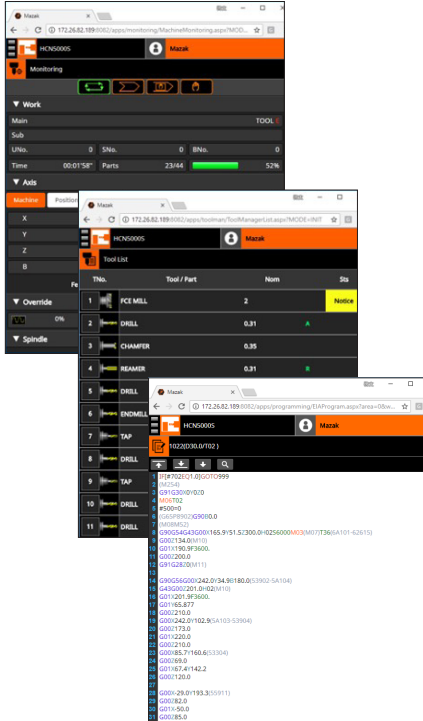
Mazak
172.26.82.189:8082/apps/monitoring/MachineMonitoring.aspx?MOD...
HCN5000S
Mazak
Monitoring
▼ Work
Main
TOOL
Sub
UNo. 0
SNo. 0
BNo. 0
Time 00:01'58"
Parts 23/44
52%
▼ Axis
Machine
Position
X
Y
Z
B
Fe
▼ Override
0%
▼ Spindle

Mazak
172.26.82.189:8082/apps/toolman/ToolManagerList.aspx?MODE=INIT
HCN5000S
Mazak
Tool List
| TNo. | Tool / Part | Nom | Sta |
|---|---|---|---|
| 1 | FCE MILL | 2 | Notice |
| 2 | DRILL | 0.31 | A |
| 3 | CHAMFER | 0.35 | |
| 4 | REAMER | 0.31 | B |
| 5 | DRILL | | |
| 6 | ENDMILL | | |
| 7 | TAP | | |
| 8 | DRILL | | |
| 9 | TAP | | |
| 10 | DRILL | | |
| 11 | DRILL | | |

Mazak
172.26.82.189:8082/apps/programming/EIAProgram.aspx?area=0&w...
HCN5000S
Mazak
1022(D30.0/T02 )
1 IF[#702EQ1.0]GOTO999
2 (M254)
3 G91G30X0Y0Z0
4 M06T02
5 #500=0
6 (G65P9902)G9000.0
7 (M08M52)
8 G90G54G43G00X165.9Y51.5Z300.0H02S6000M03(M07)T36(SA101-62615)
9 G00Z134.0(M10)
10 G01X190.9F3600.
11 G00Z200.0
12 G91G28Z0(M11)
13
14 G90G56G00X242.0Y34.9B180.0(53902-SA104)
15 G43G00Z201.0H02(M10)
16 G01X201.9F3600.
17 G01Y65.877
18 G00Z210.0
19 G00X242.0Y102.9(SA103-53904)
20 G00Z173.0
21 G01X220.0
22 G00Z210.0
23 G00X85.7Y160.6(53304)
24 G00Z69.0
25 G01X67.4Y142.2
26 G00Z120.0
27
28 G00X-29.0Y193.3(55911)
29 G00Z82.0
30 G01X-50.0
31 G00Z85.0